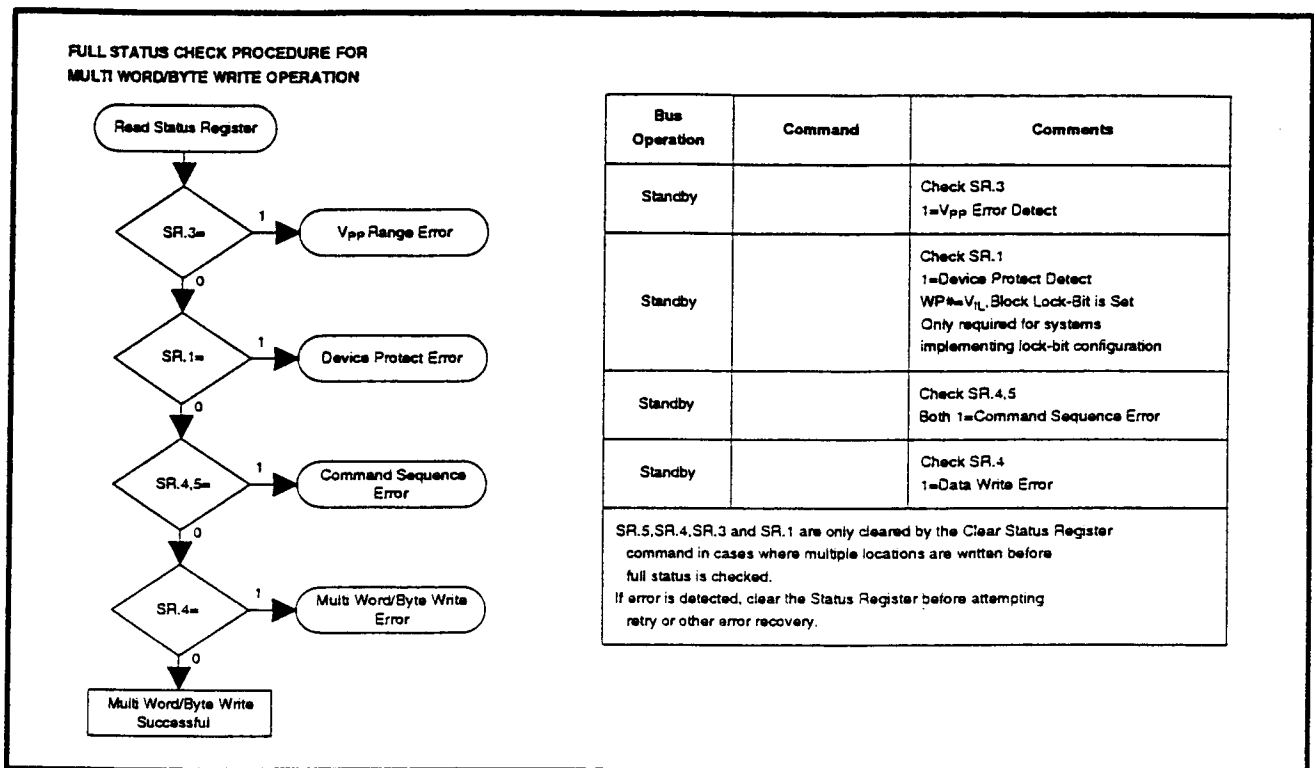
FULL STATUS CHECK PROCEDURE FOR MULTI WORD/BYTE WRITE OPERATION

Read Status Register

SR.3=

1

$V_{PP}$ Range Error

0

SR.1=

1

Device Protect Error

0

SR.4,5=

1

Command Sequence Error

0

SR.4=

1

Multi Word/Byte Write Error

0

Multi Word/Byte Write Successful

| Bus Operation | Command | Comments |
|---|---|---|
| Standby | | Check SR.3<br>1=$V_{PP}$ Error Detect |
| Standby | | Check SR.1<br>1=Device Protect Detect<br>WP#=$V_{IL}$, Block Lock-Bit is Set<br>Only required for systems implementing lock-bit configuration |
| Standby | | Check SR.4,5<br>Both 1=Command Sequence Error |
| Standby | | Check SR.4<br>1=Data Write Error |

SR.5,SR.4,SR.3 and SR.1 are only cleared by the Clear Status Register command in cases where multiple locations are written before full status is checked.
If error is detected, clear the Status Register before attempting retry or other error recovery.